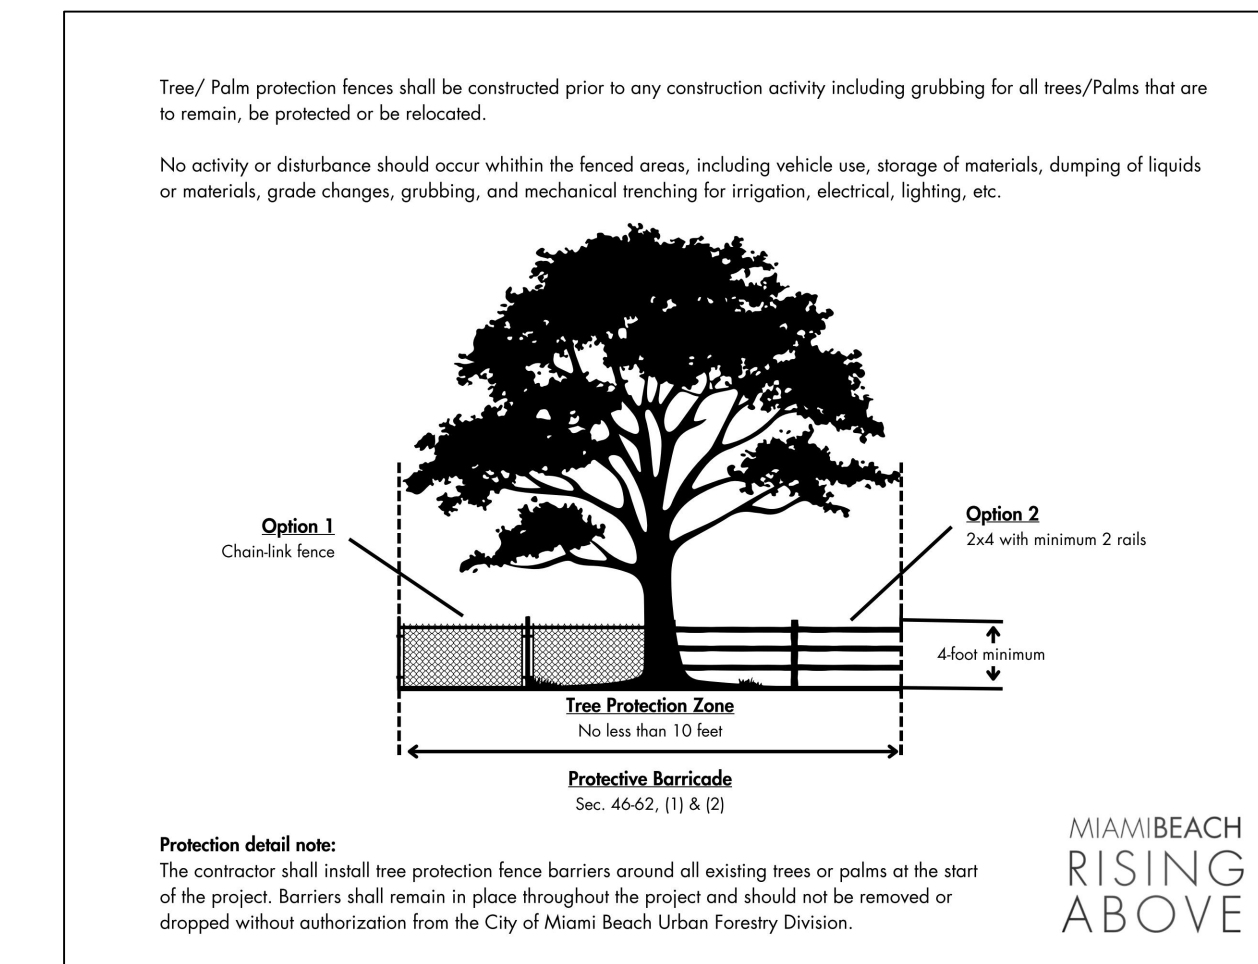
Tree/ Palm protection fences shall be constructed prior to any construction activity including grubbing for all trees/Palms that are to remain, be protected or be relocated.

No activity or disturbance should occur whithin the fenced areas, including vehicle use, storage of materials, dumping of liquids or materials, grade changes, grubbing, and mechanical trenching for irrigation, electrical, lighting, etc.

Option 1
Chain-link fence

Option 2
2x4 with minimum 2 rails

4-foot minimum

Tree Protection Zone
No less than 10 feet

Protective Barricade
Sec. 46-62, (1) & (2)

Protection detail note:
The contractor shall install tree protection fence barriers around all existing trees or palms at the start of the project. Barriers shall remain in place throughout the project and should not be removed or dropped without authorization from the City of Miami Beach Urban Forestry Division.

MIAMIBEACH
RISING
ABOVE